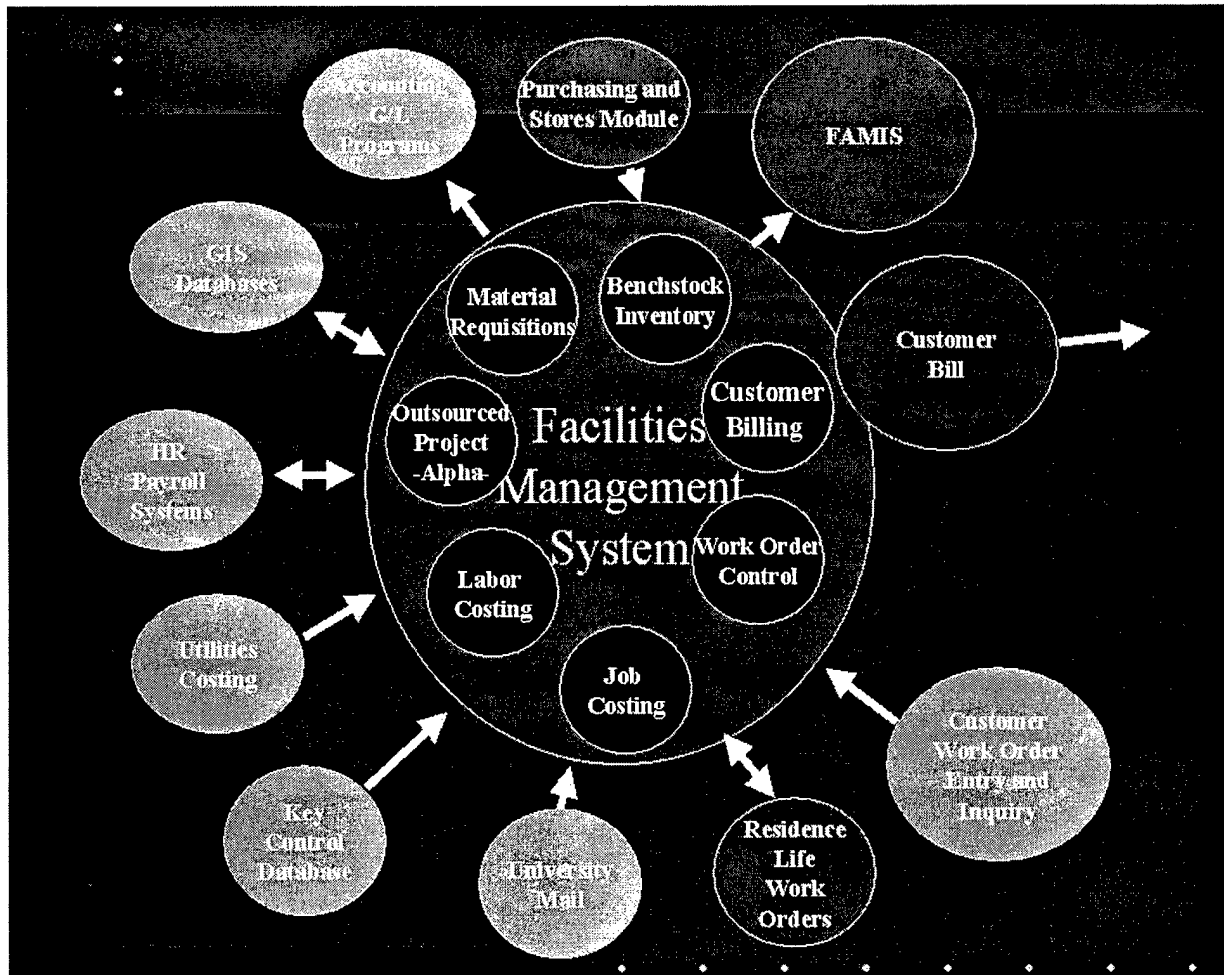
Accounting G/L Programs

Purchasing and Stores Module

FAMIS

GIS Databases

Material Requisitions

Benchstock Inventory

Customer Bill

Customer Billing

Outsourced Project -Alpha-

Facilities Management System

HR-Payroll Systems

Work Order Control

Labor Costing

Utilities Costing

Job Costing

Customer Work Order Entry and Inquiry

Key Control Database

University Mail

Residence Life Work Orders